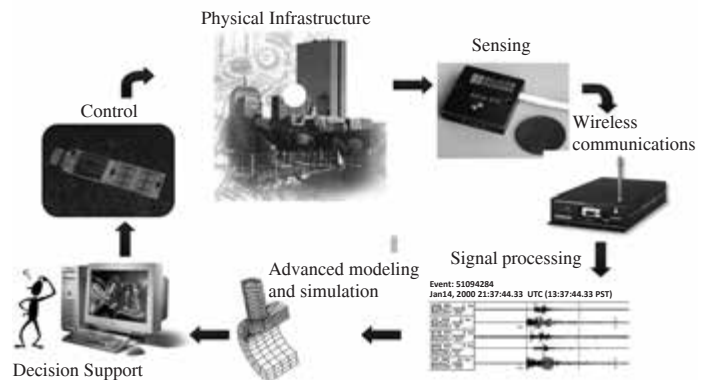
Physical Infrastructure

Sensing

Wireless communications

Signal processing

Event: 51094284
Jan14, 2000 21:37:44.33 UTC (13:37:44.33 PST)

Advanced modeling and simulation

Decision Support

Control